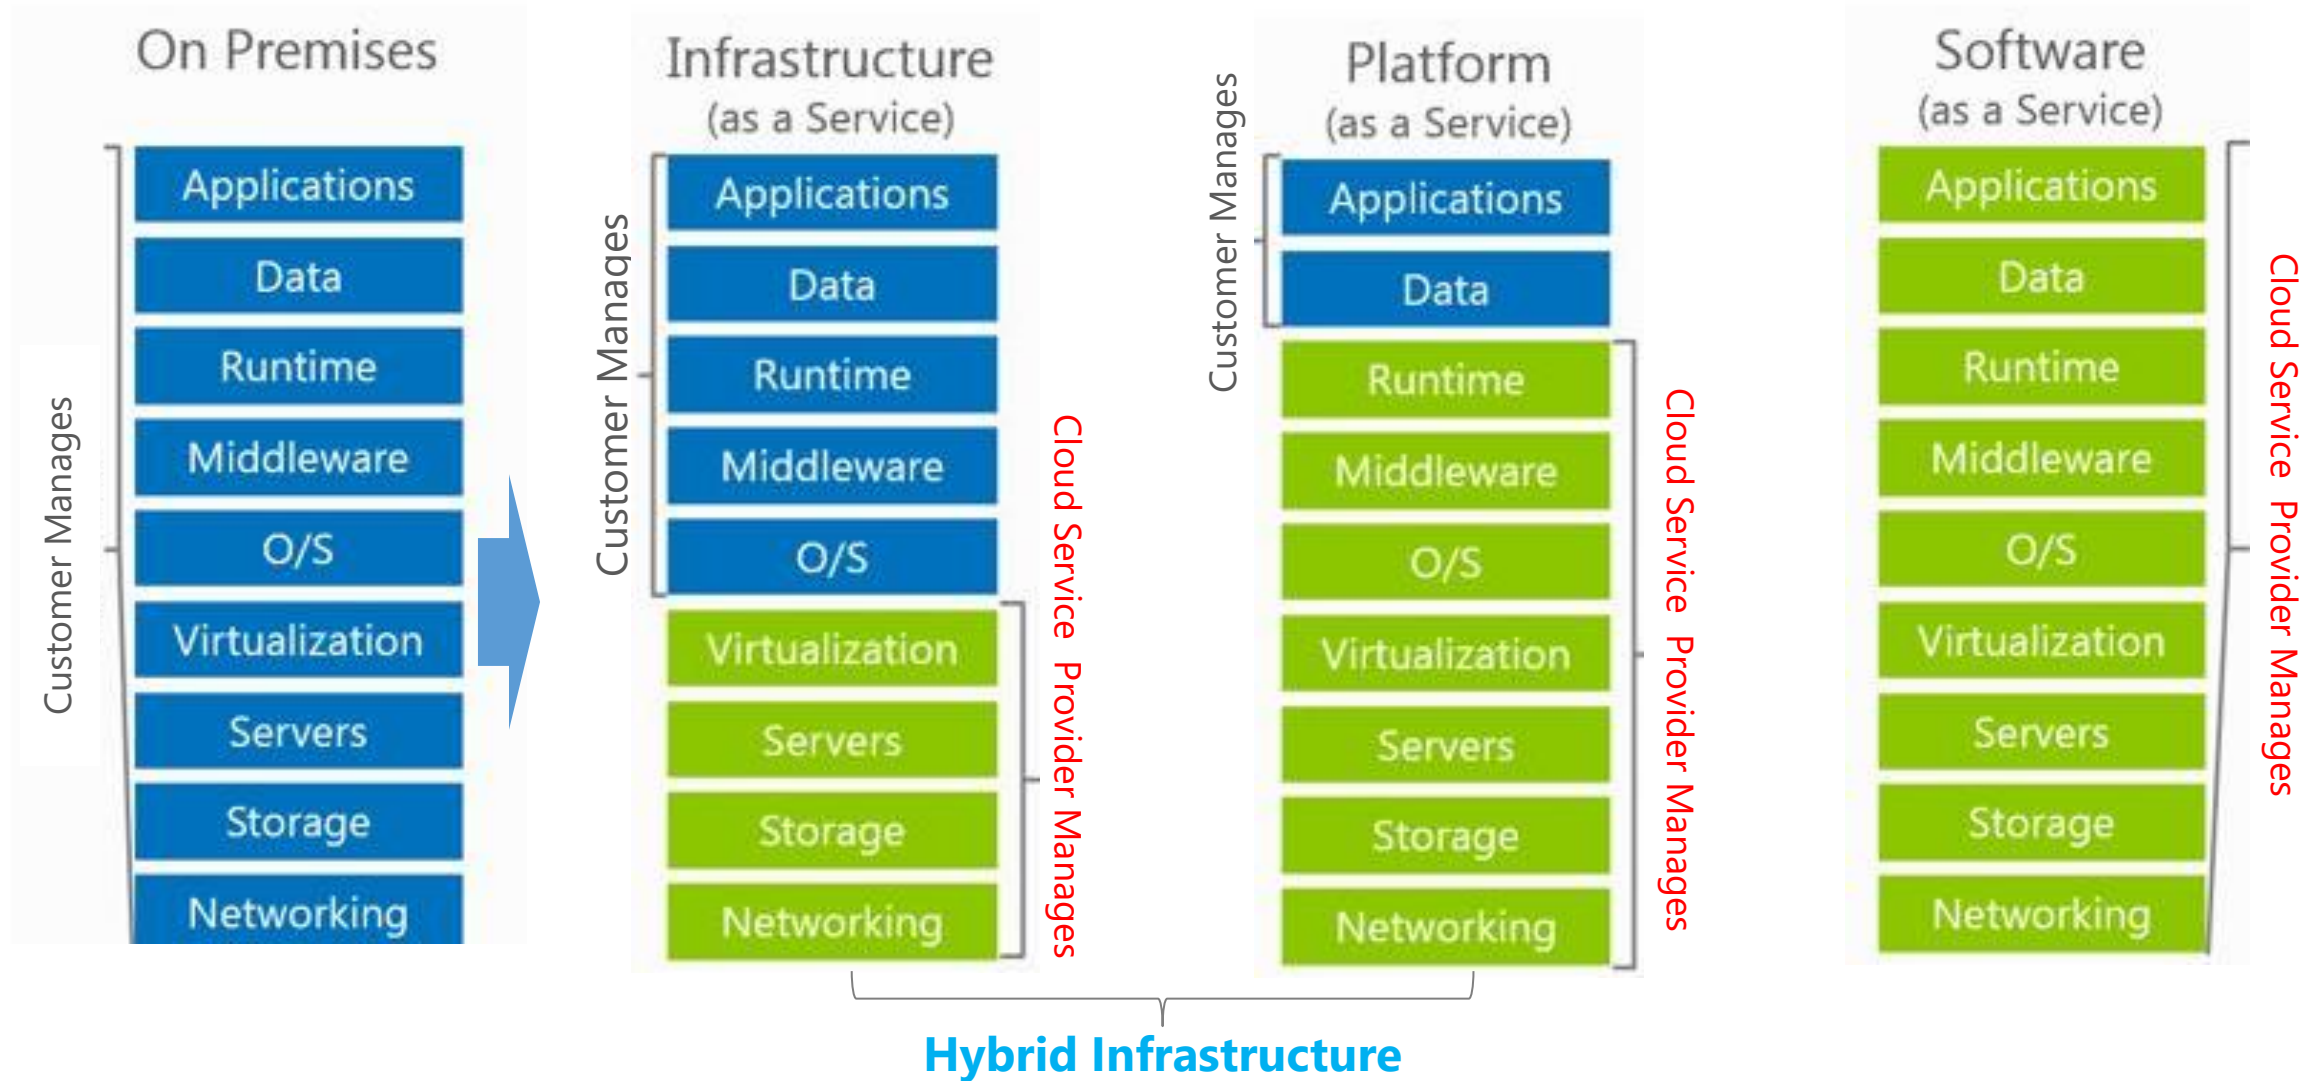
On Premises

Customer Manages

Applications
Data
Runtime
Middleware
O/S
Virtualization
Servers
Storage
Networking

Infrastructure
(as a Service)

Customer Manages

Applications
Data
Runtime
Middleware
O/S
Virtualization
Servers
Storage
Networking

Cloud Service Provider Manages

Platform
(as a Service)

Customer Manages

Applications
Data
Runtime
Middleware
O/S
Virtualization
Servers
Storage
Networking

Cloud Service Provider Manages

Software
(as a Service)

Applications
Data
Runtime
Middleware
O/S
Virtualization
Servers
Storage
Networking

Cloud Service Provider Manages

Hybrid Infrastructure